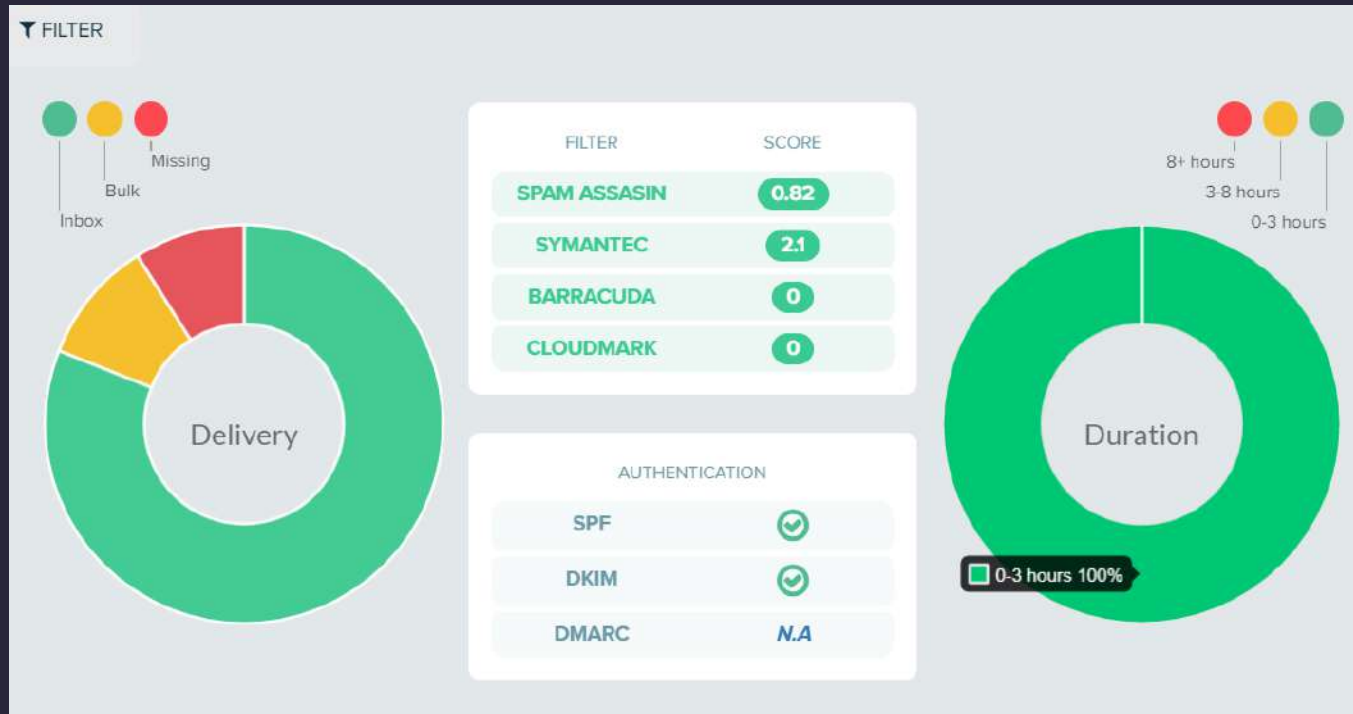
FILTER

Missing
Bulk
Inbox

Delivery

| FILTER | SCORE |
|---|---|
| SPAM ASSASIN | 0.82 |
| SYMANTEC | 2.1 |
| BARRACUDA | 0 |
| CLOUDMARK | 0 |

AUTHENTICATION

| SPF | |
|---|---|
| DKIM | |
| DMARC | N.A |

8+ hours
3-8 hours
0-3 hours

Duration

0-3 hours 100%